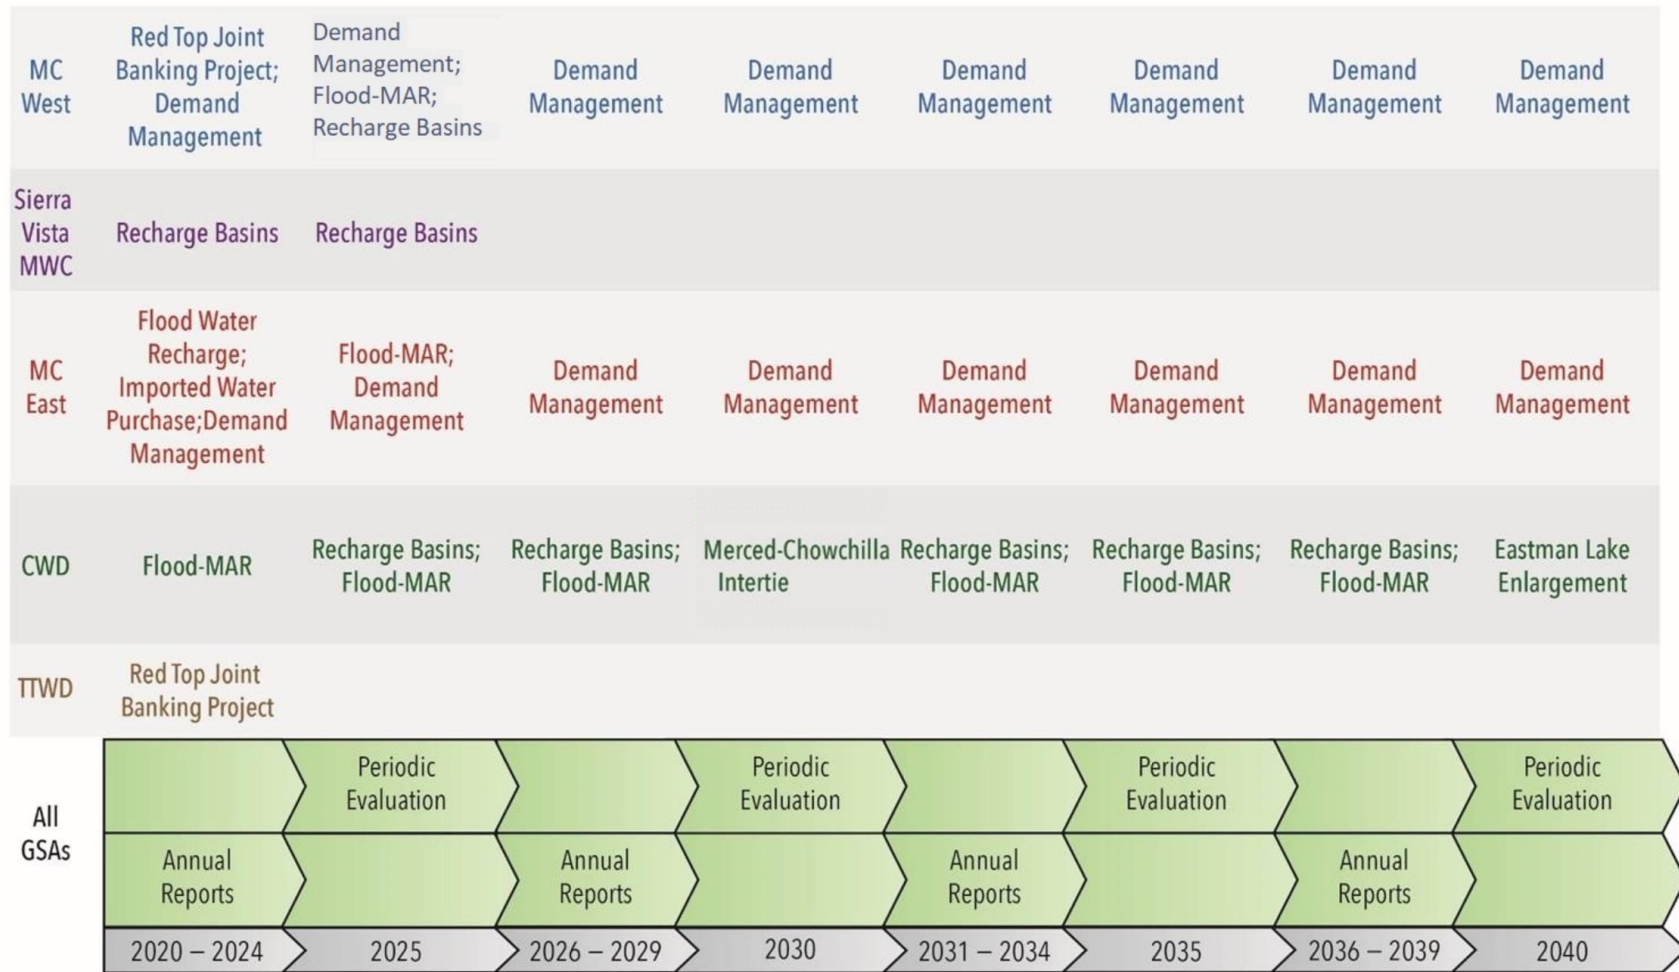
| | | | | | | | | |
|---|---|---|---|---|---|---|---|---|
| MC West | Red Top Joint Banking Project; Demand Management | Demand Management; Flood-MAR; Recharge Basins | Demand Management | Demand Management | Demand Management | Demand Management | Demand Management | Demand Management |
| Sierra Vista MWC | Recharge Basins | Recharge Basins | | | | | | |
| MC East | Flood Water Recharge; Imported Water Purchase;Demand Management | Flood-MAR; Demand Management | Demand Management | Demand Management | Demand Management | Demand Management | Demand Management | Demand Management |
| CWD | Flood-MAR | Recharge Basins; Flood-MAR | Recharge Basins; Flood-MAR | Merced-Chowchilla Intertie | Recharge Basins; Flood-MAR | Recharge Basins; Flood-MAR | Recharge Basins; Flood-MAR | Eastman Lake Enlargement |
| TTWD | Red Top Joint Banking Project | | | | | | | |
| All GSAs | | Periodic Evaluation | | Periodic Evaluation | | Periodic Evaluation | | Periodic Evaluation |
| | Annual Reports | | Annual Reports | | Annual Reports | | Annual Reports | |
| | 2020 – 2024 | 2025 | 2026 – 2029 | 2030 | 2031 – 2034 | 2035 | 2036 – 2039 | 2040 |